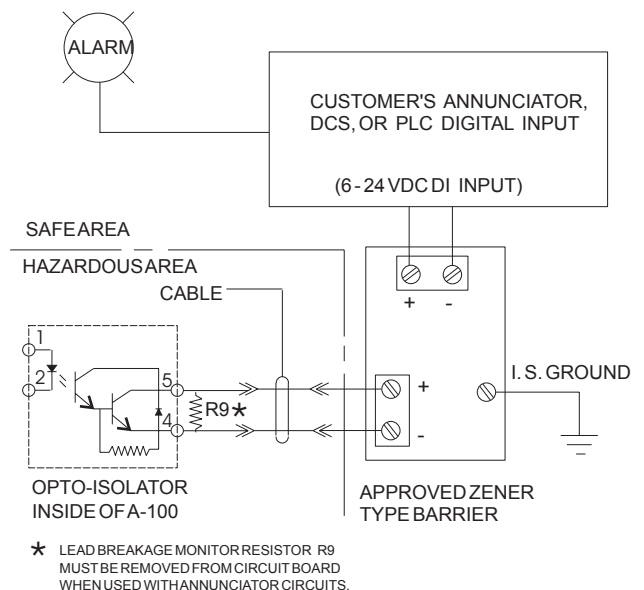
ALARM

CUSTOMER'S ANNUNCIATOR, DCS, OR PLC DIGITAL INPUT

(6 - 24 VDC DI INPUT)

SAFE AREA

HAZARDOUS AREA

CABLE

+ -

1

2

5

4

R9 $\star$

+

-

I. S. GROUND

OPTO-ISOLATOR INSIDE OF A-100

APPROVED ZENER TYPE BARRIER

$\star$ LEAD BREAKAGE MONITOR RESISTOR R9 MUST BE REMOVED FROM CIRCUIT BOARD WHEN USED WITH ANNUNCIATOR CIRCUITS.